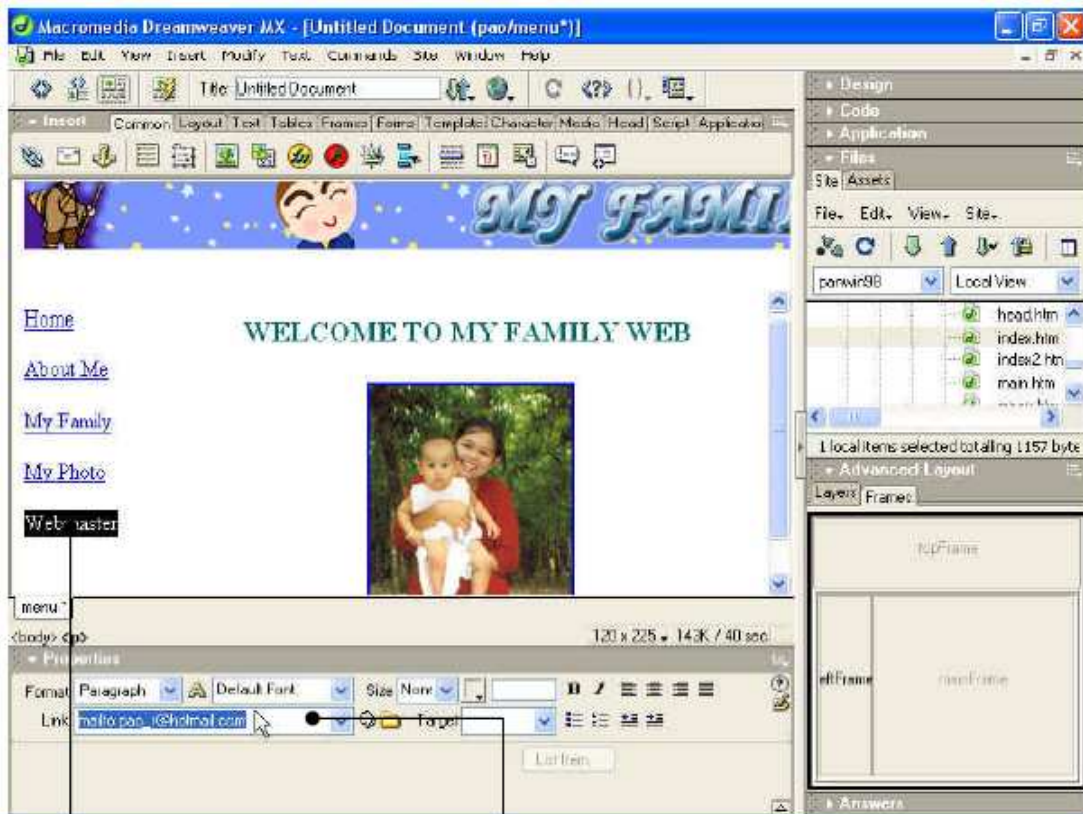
Macromedia Dreamweaver MX - [Untitled Document (pao/menu*)]

File Edit View Insert Modify Text Commands Site Window Help

Title: Untitled Document

Insert Common Layout Text Tables Frames Forms Templates Characters Media Head Script Application

MY FAMI

Home

About Me

My Family

My Photo

Webmaster

WELCOME TO MY FAMILY WEB

menu*

<body> <p>

120 x 225 - 143K / 40 sec

Properties

Format Paragraph Default Font Size None

Link mailto:pao_i@hotmail.com Target

List Item...

Design

Code

Application

Files

Site Assets

File Edit View Site

panwin98 Local View

head.htm

index.htm

index2.htm

main.htm

1 local items selected totalling 1157 byte

Advanced Layout

Layers Frames

topFrame

leftFrame mainFrame

Answers